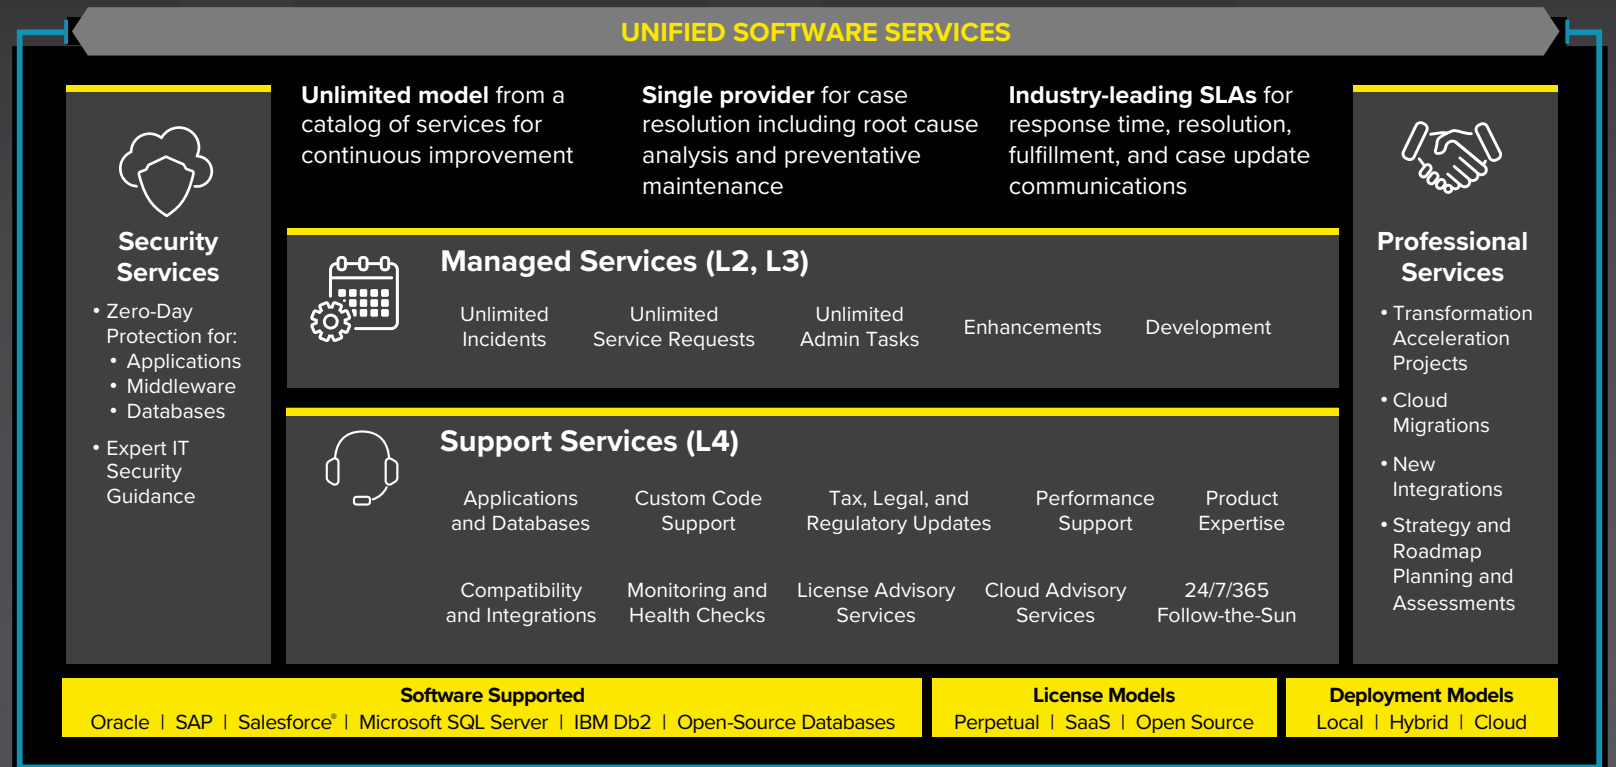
UNIFIED SOFTWARE SERVICES

Security Services

• Zero-Day Protection for:
• Applications
• Middleware
• Databases

• Expert IT Security Guidance

**Unlimited model** from a catalog of services for continuous improvement

**Single provider** for case resolution including root cause analysis and preventative maintenance

**Industry-leading SLAs** for response time, resolution, fulfillment, and case update communications

Managed Services (L2, L3)

Unlimited Incidents

Unlimited Service Requests

Unlimited Admin Tasks

Enhancements

Development

Support Services (L4)

Applications and Databases

Custom Code Support

Tax, Legal, and Regulatory Updates

Performance Support

Product Expertise

Compatibility and Integrations

Monitoring and Health Checks

License Advisory Services

Cloud Advisory Services

24/7/365 Follow-the-Sun

Professional Services

• Transformation Acceleration Projects

• Cloud Migrations

• New Integrations

• Strategy and Roadmap Planning and Assessments

Software Supported
Oracle | SAP | Salesforce® | Microsoft SQL Server | IBM Db2 | Open-Source Databases

License Models
Perpetual | SaaS | Open Source

Deployment Models
Local | Hybrid | Cloud